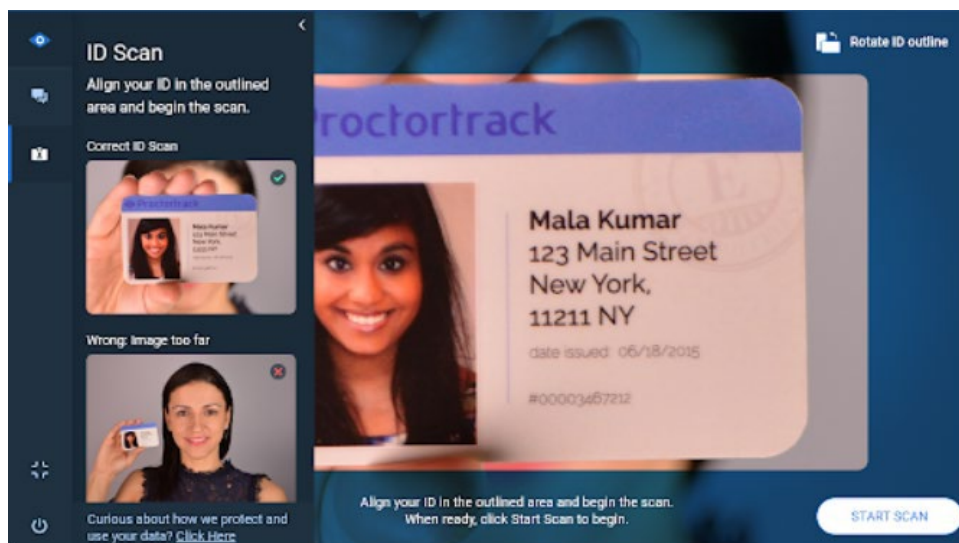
ID Scan

Align your ID in the outlined area and begin the scan.

Correct ID Scan

Proctortrack

Mala Kumar
New York,
11211 NY

Wrong: Image too far

Curious about how we protect and use your data? Click Here

Rotate ID outline

roctortrack

Mala Kumar
123 Main Street
New York,
11211 NY
date issued: 06/18/2015
#00003467212

Align your ID in the outlined area and begin the scan.
When ready, click Start Scan to begin.

START SCAN